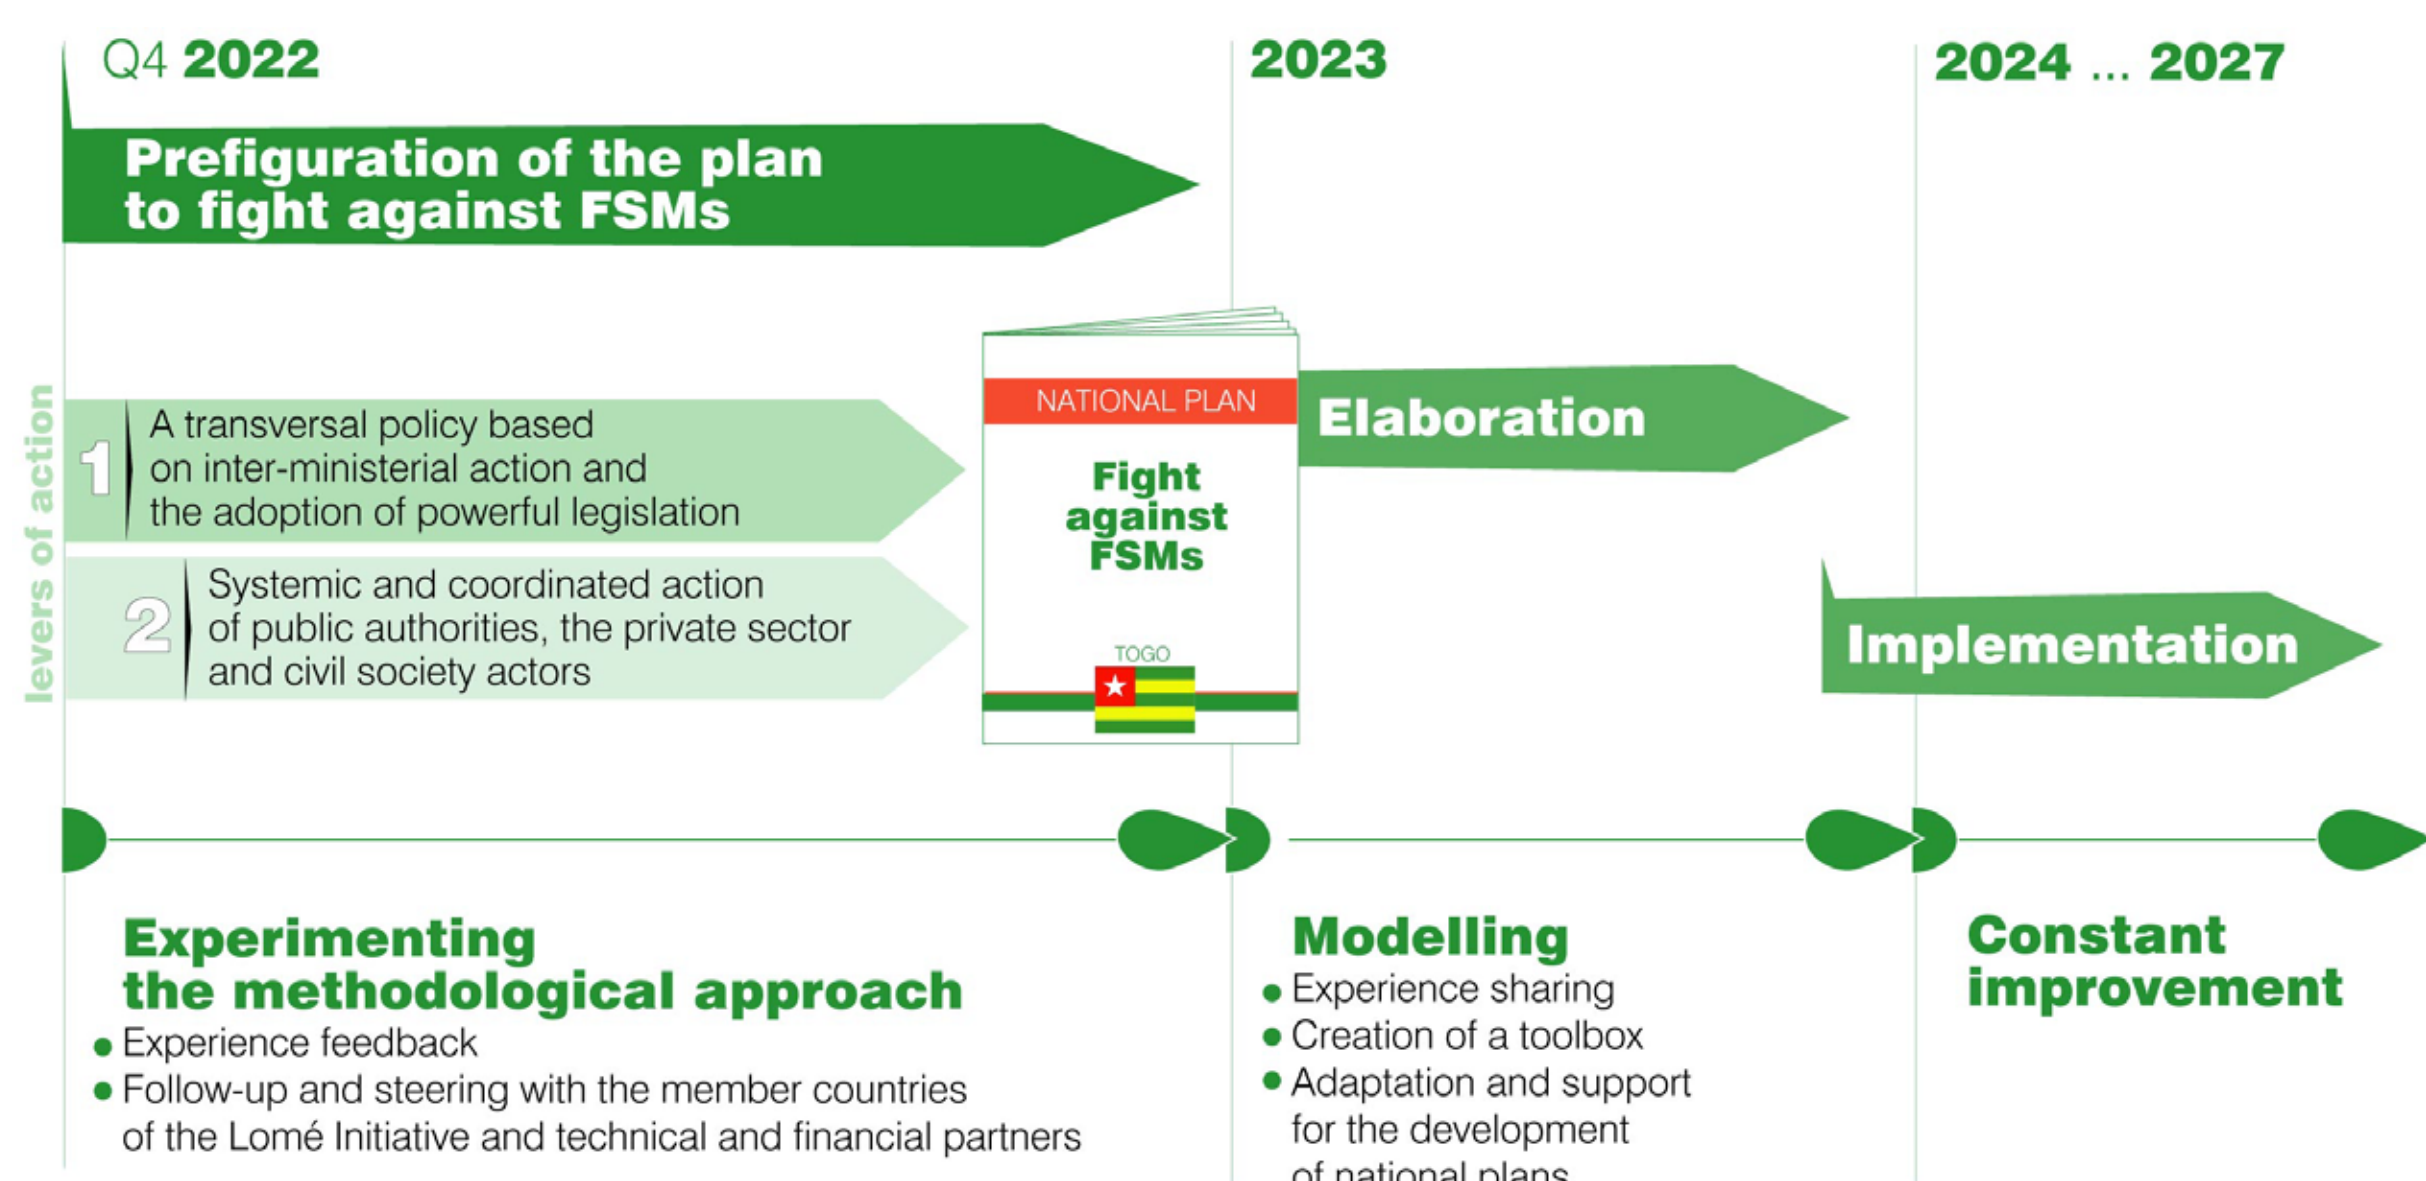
Q4 2022

2023

2024 ... 2027

Prefiguration of the plan to fight against FSMs

levers of action

1 A transversal policy based on inter-ministerial action and the adoption of powerful legislation

2 Systemic and coordinated action of public authorities, the private sector and civil society actors

NATIONAL PLAN

Fight against FSMs

TOGO

Elaboration

Implementation

Experimenting the methodological approach
● Experience feedback
● Follow-up and steering with the member countries of the Lomé Initiative and technical and financial partners

Modelling
● Experience sharing
● Creation of a toolbox
● Adaptation and support for the development of national plans

Constant improvement